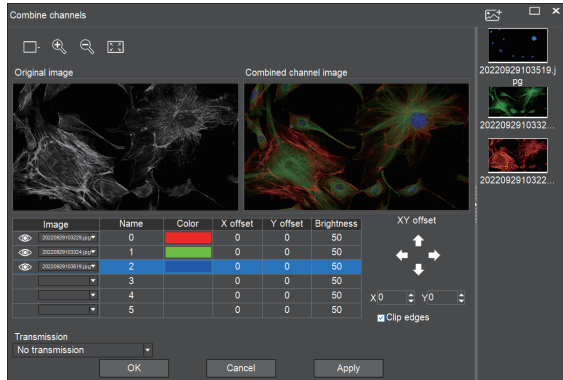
Combine channels

Original image

Combined channel image

| | Image | Name | Color | X offset | Y offset | Brightness |
|---|---|---|---|---|---|---|
| | 20220929103229.jpg | 0 | | 0 | 0 | 50 |
| | 20220929103324.jpg | 1 | | 0 | 0 | 50 |
| | 20220929103519.jpg | 2 | | 0 | 0 | 50 |
| | | 3 | | 0 | 0 | 50 |
| | | 4 | | 0 | 0 | 50 |
| | | 5 | | 0 | 0 | 50 |

XY offset

X 0 Y 0

Clip edges

Transmission

No transmission

OK Cancel Apply

20220929103519.jpg

2022092910332...

2022092910322...